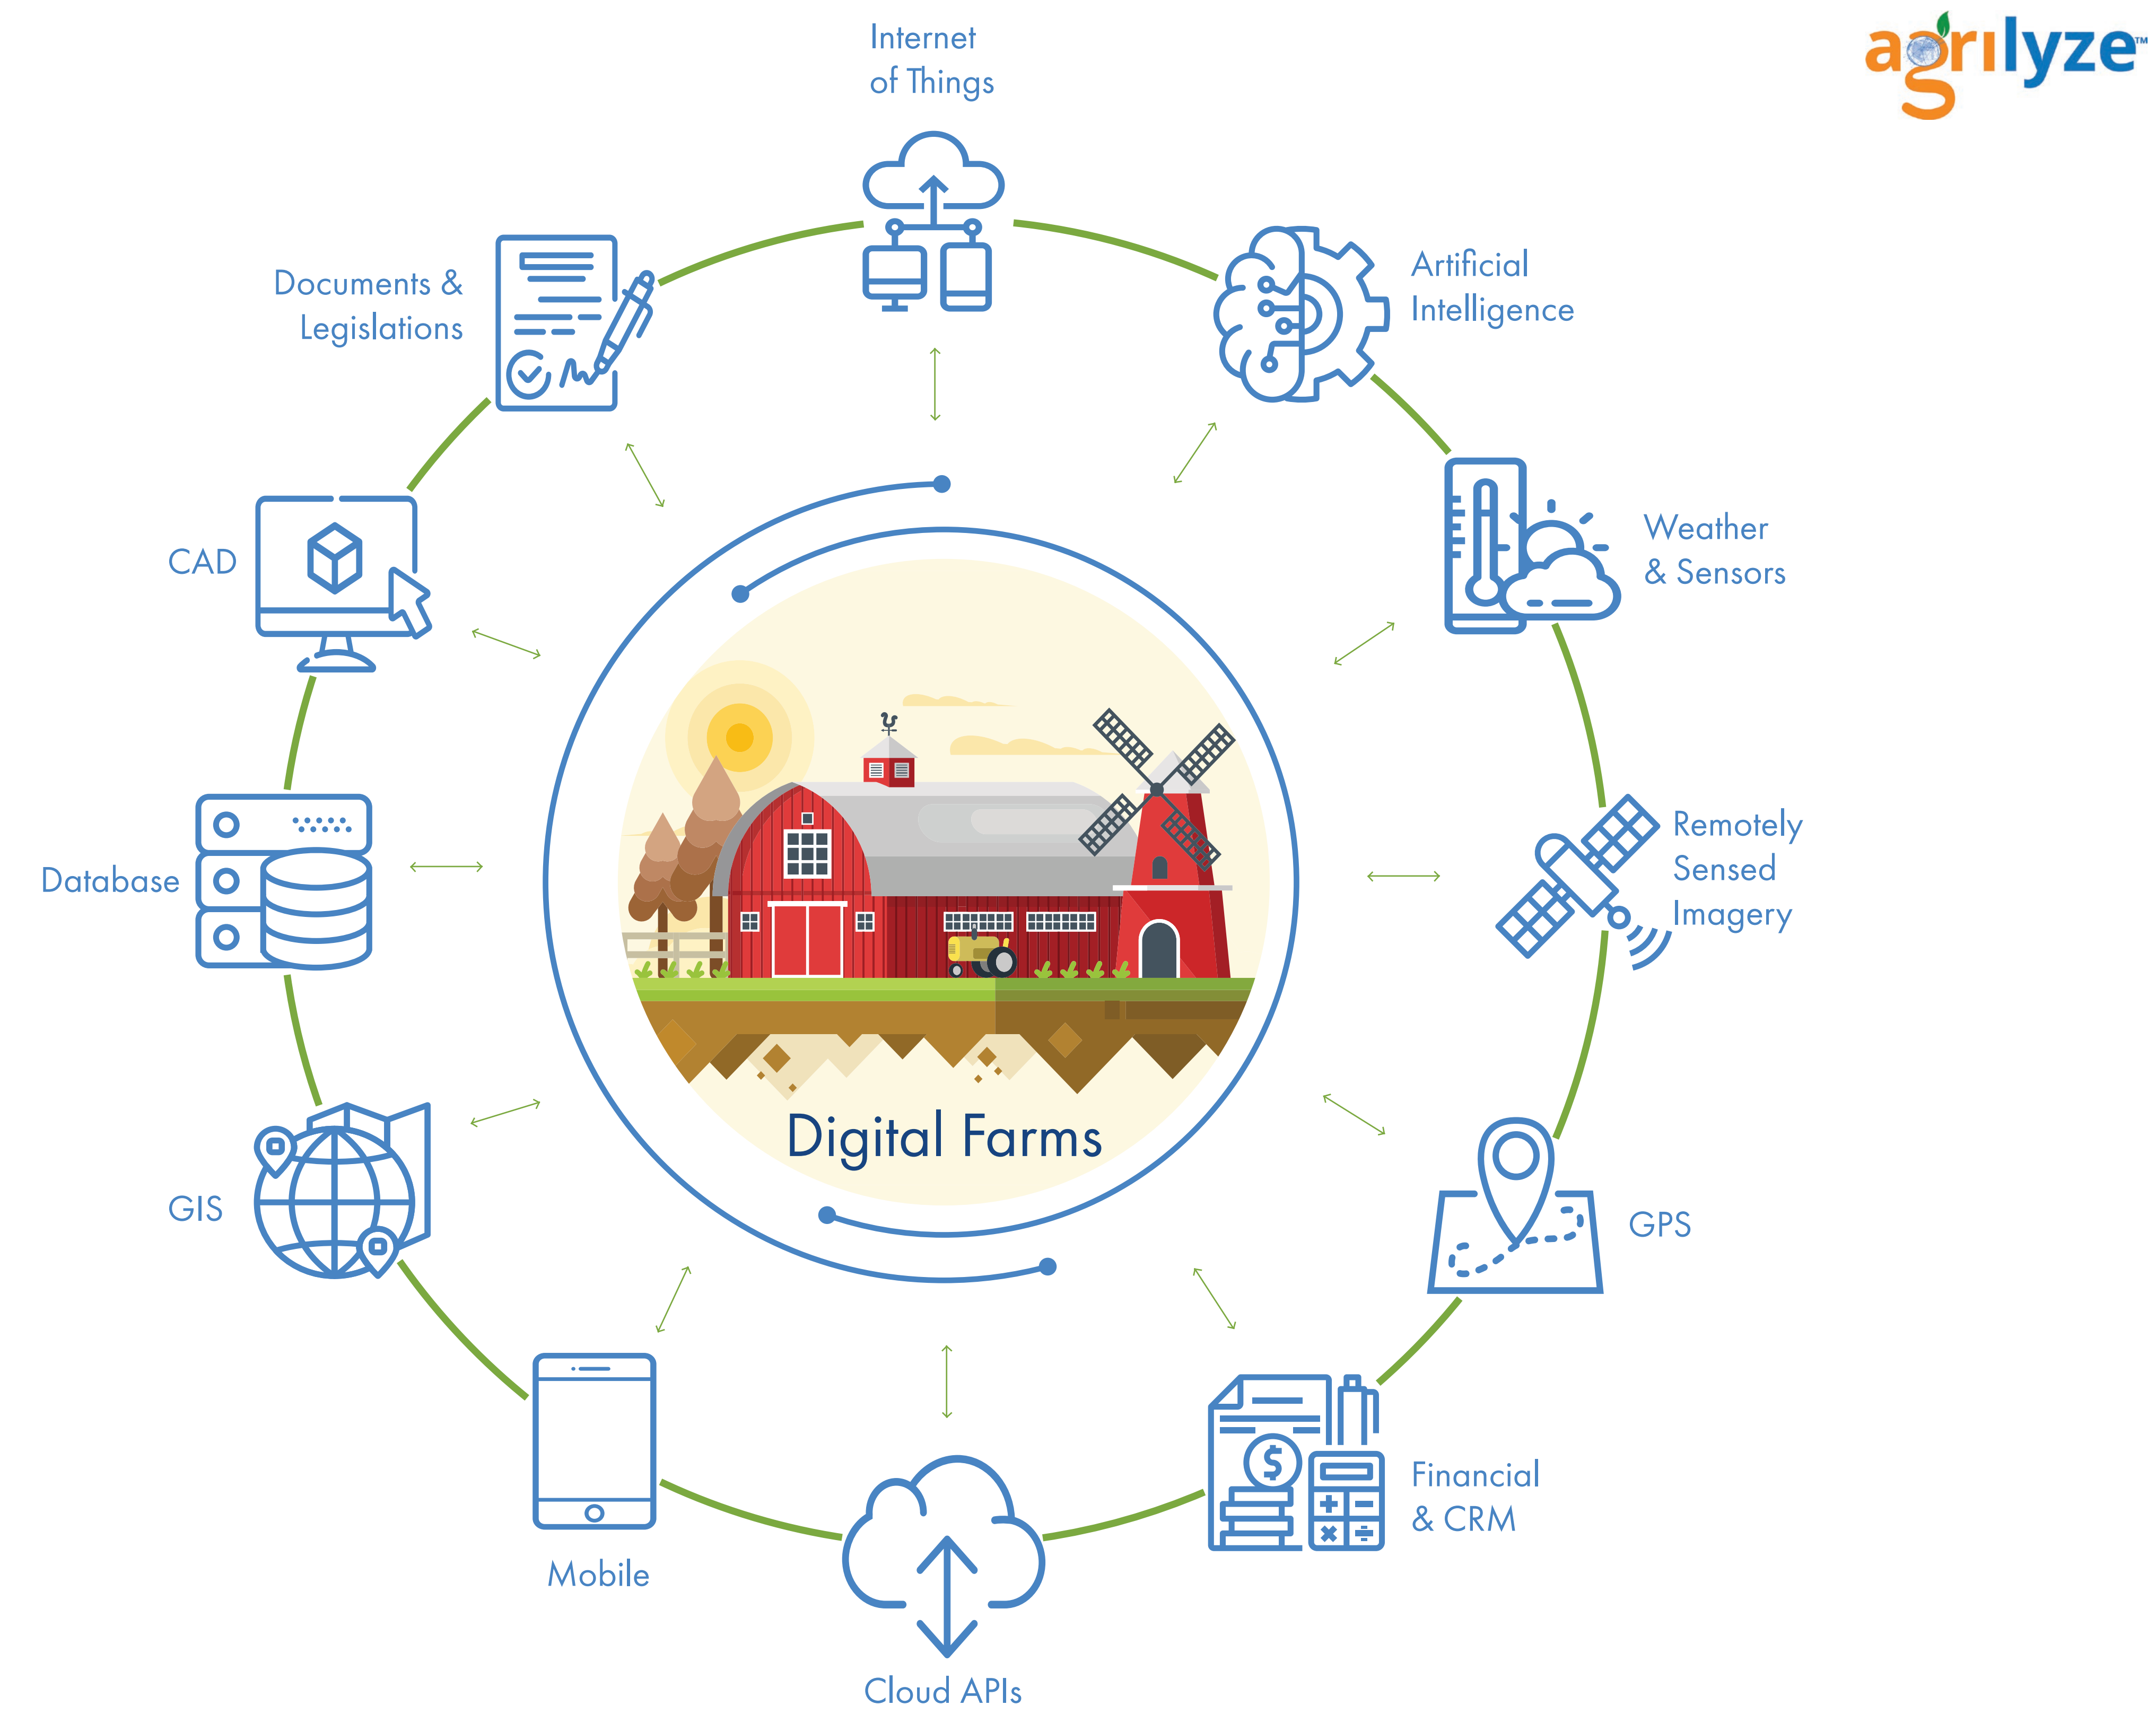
agrilyze™

Internet of Things

Artificial Intelligence

Weather & Sensors

Remotely Sensed Imagery

GPS

Financial & CRM

Cloud APIs

Mobile

GIS

Database

CAD

Documents & Legislations

Digital Farms